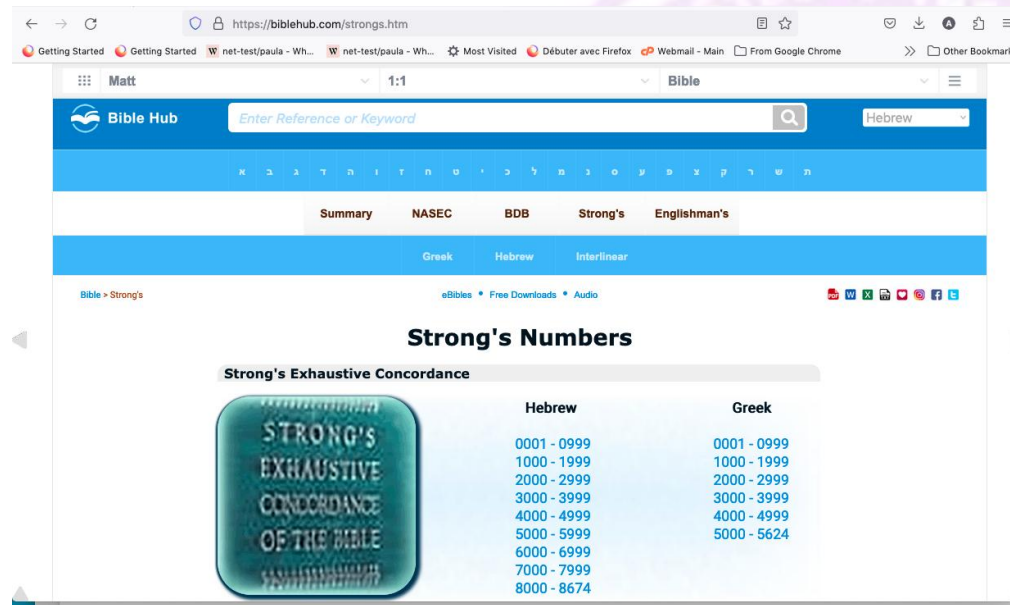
https://biblehub.com/strongs.htm

Getting Started   Getting Started   net-test/paula - Wh...   net-test/paula - Wh...   Most Visited   Débuter avec Firefox   Webmail - Main   From Google Chrome   Other Bookmar

Matt   1:1   Bible

Bible Hub   Enter Reference or Keyword   Hebrew

א ב ג ד ה ו ז ח ט י כ ל מ נ ס ע פ צ ק ר ש ת

Summary   NASEC   BDB   Strong's   Englishman's

Greek   Hebrew   Interlinear

Bible > Strong's

eBibles • Free Downloads • Audio

Strong's Numbers

Strong's Exhaustive Concordance

STRONG'S EXHAUSTIVE CONCORDANCE OF THE BIBLE

| Hebrew | Greek |
|---|---|
| 0001 - 0999 | 0001 - 0999 |
| 1000 - 1999 | 1000 - 1999 |
| 2000 - 2999 | 2000 - 2999 |
| 3000 - 3999 | 3000 - 3999 |
| 4000 - 4999 | 4000 - 4999 |
| 5000 - 5999 | 5000 - 5624 |
| 6000 - 6999 | |
| 7000 - 7999 | |
| 8000 - 8674 | |